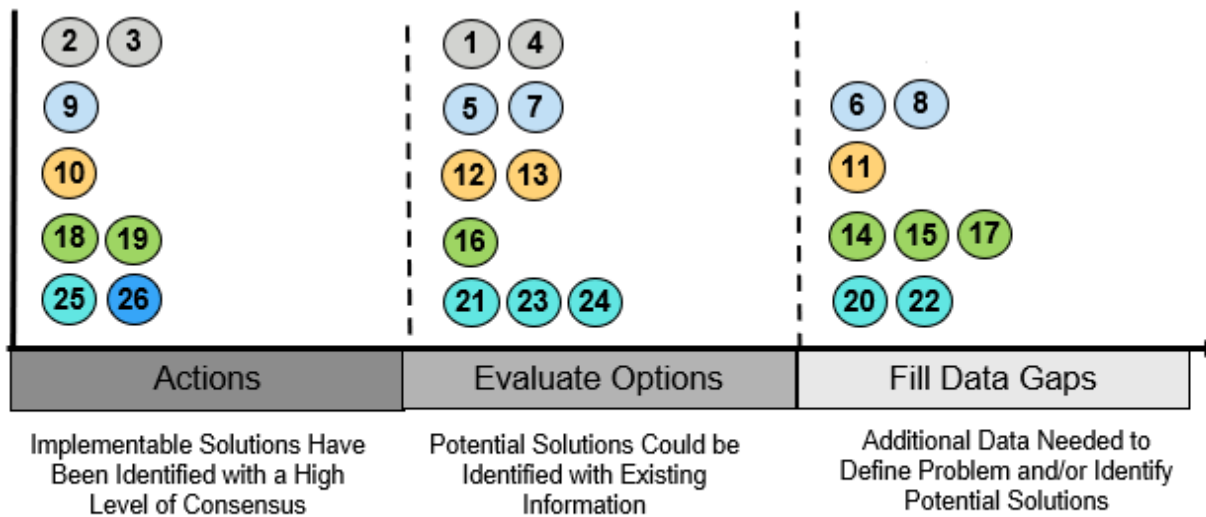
2 3
9
10
18 19
25 26

1 4
5 7
12 13
16
21 23 24

6 8
11
14 15 17
20 22

| Actions | Evaluate Options | Fill Data Gaps |
|---|---|---|

Implementable Solutions Have Been Identified with a High Level of Consensus

Potential Solutions Could be Identified with Existing Information

Additional Data Needed to Define Problem and/or Identify Potential Solutions